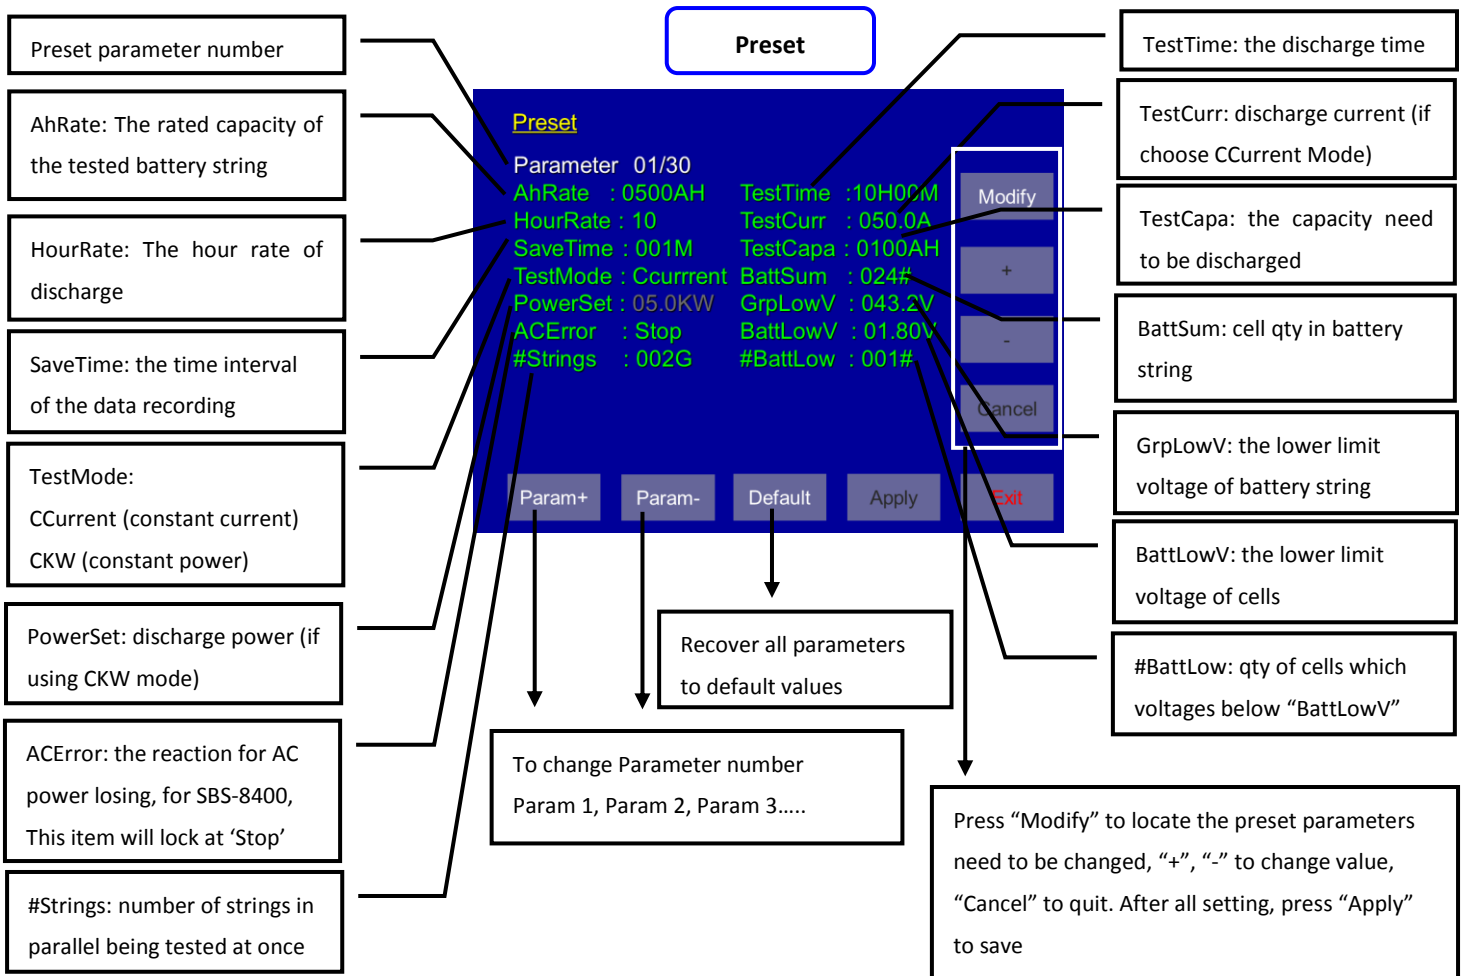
Preset

Preset parameter number

AhRate: The rated capacity of the tested battery string

HourRate: The hour rate of discharge

SaveTime: the time interval of the data recording

TestMode:
CCurrent (constant current)
CKW (constant power)

PowerSet: discharge power (if using CKW mode)

ACError: the reaction for AC power losing, for SBS-8400, This item will lock at ‘Stop’

#Strings: number of strings in parallel being tested at once

Preset
Parameter 01/30
AhRate : 0500AH
HourRate : 10
SaveTime : 001M
TestMode : Ccurrrent
PowerSet : 05.0KW
ACError : Stop
#Strings : 002G
TestTime :10H00M
TestCurr : 050.0A
TestCapa : 0100AH
BattSum : 024#
GrpLowV : 043.2V
BattLowV : 01.80V
#BattLow : 001#
Modify
+
-
Cancel
Param+
Param-
Default
Apply
Exit

TestTime: the discharge time

TestCurr: discharge current (if choose CCurrent Mode)

TestCapa: the capacity need to be discharged

BattSum: cell qty in battery string

GrpLowV: the lower limit voltage of battery string

BattLowV: the lower limit voltage of cells

#BattLow: qty of cells which voltages below “BattLowV”

Recover all parameters to default values

To change Parameter number
Param 1, Param 2, Param 3.....

Press “Modify” to locate the preset parameters need to be changed, “+”, “-” to change value, “Cancel” to quit. After all setting, press “Apply” to save